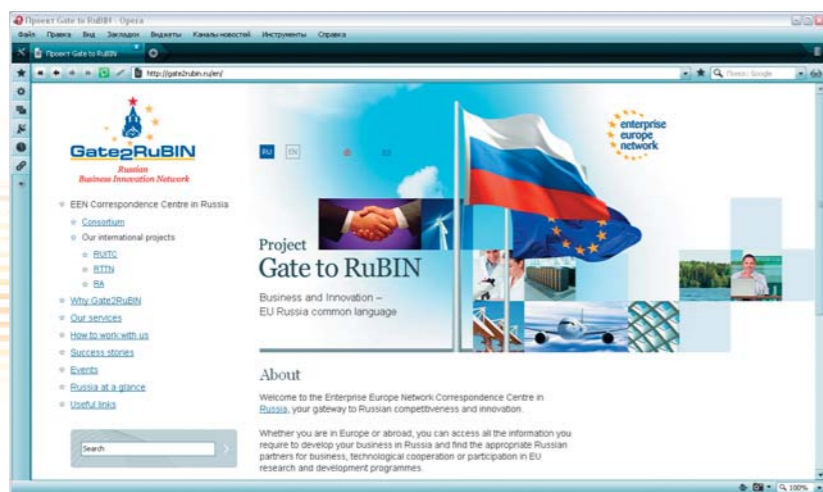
Проект Gate to RuBIN - Opera

Файл Правка Вид Закладки Виджеты Каналы новостей Инструменты Справка

Проект Gate to RuBIN

http://gate2rubin.ru/en/

Поиск Google

Gate2RuBIN
Russian Business Innovation Network

RU EN

enterprise europe network

EEN Correspondence Centre in Russia

Consortium

Our international projects

RUITC

RTTN

RA

Why Gate2RuBIN

Our services

How to work with us

Success stories

Events

Russia at a glance

Useful links

Search

Project
Gate to RuBIN

Business and Innovation –
EU Russia common language

About

Welcome to the Enterprise Europe Network Correspondence Centre in Russia, your gateway to Russian competitiveness and innovation.

Whether you are in Europe or abroad, you can access all the information you require to develop your business in Russia and find the appropriate Russian partners for business, technological cooperation or participation in EU research and development programmes.

100%